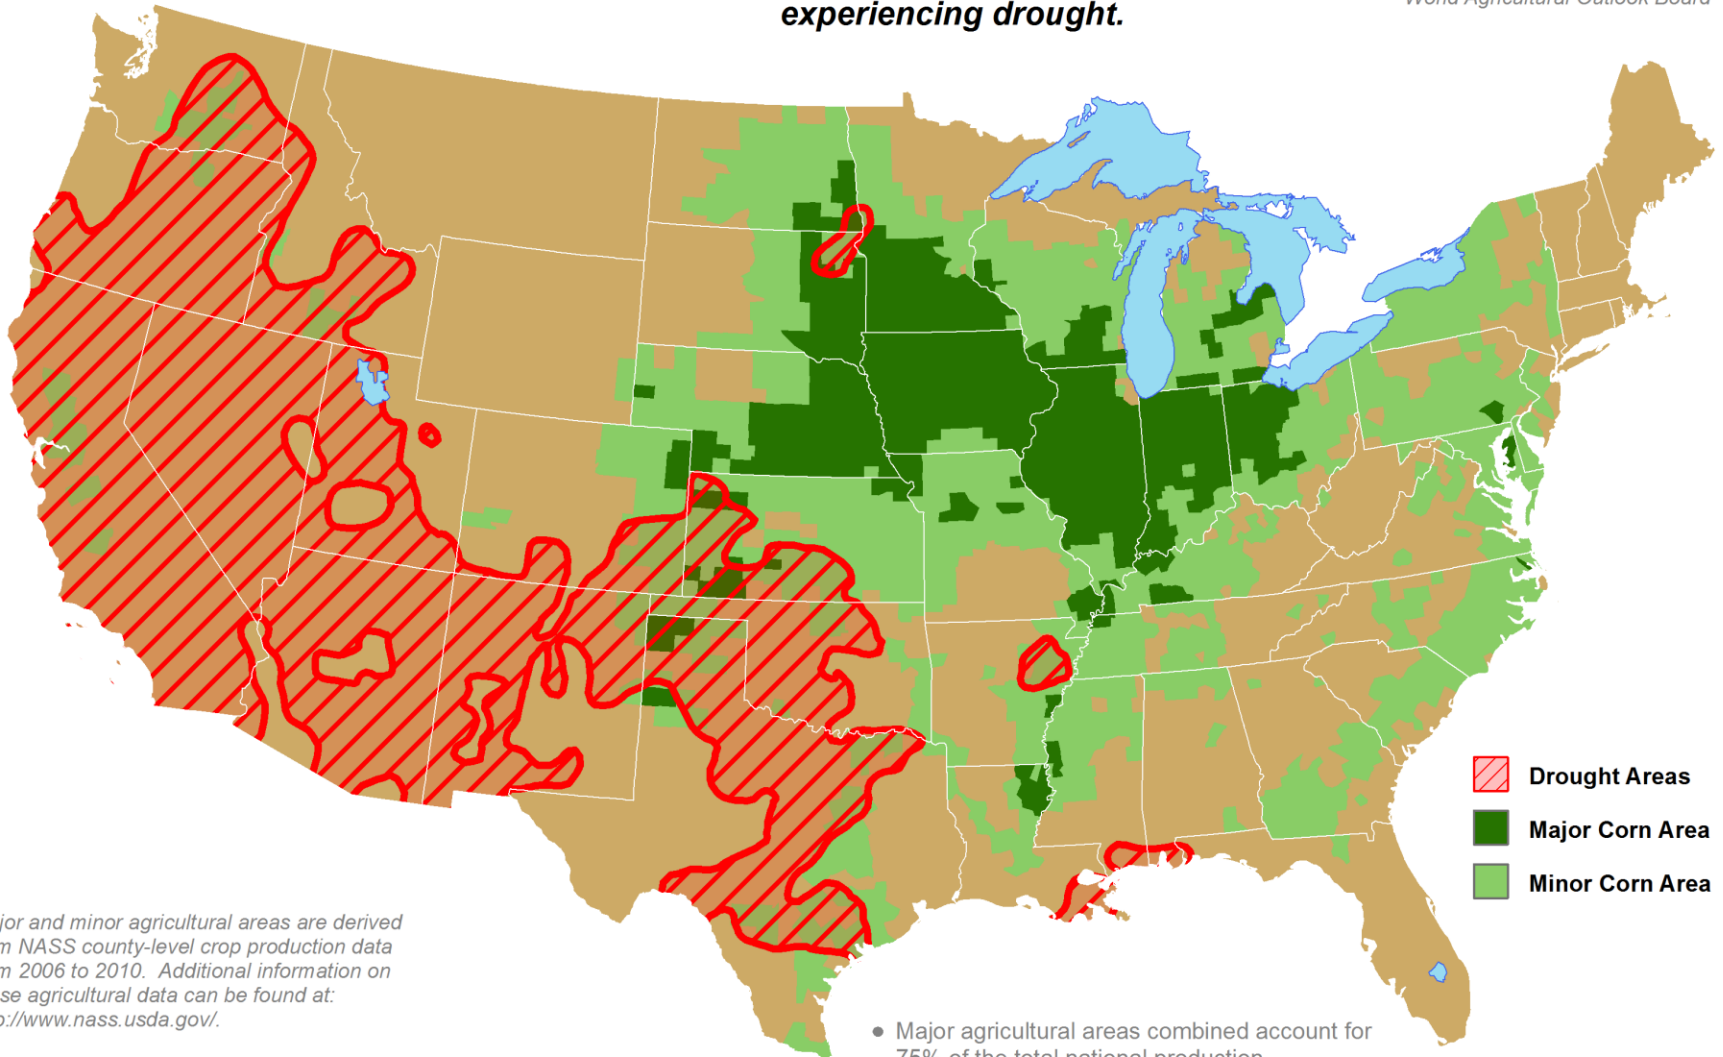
experiencing drought.

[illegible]

Drought Areas

Major Corn Area

Minor Corn Area

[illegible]jor and minor agricultural areas are derived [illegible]m NASS county-level crop production data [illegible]m 2006 to 2010. Additional information on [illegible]se agricultural data can be found at: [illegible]p://www.nass.usda.gov/.

• Major agricultural areas combined account for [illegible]